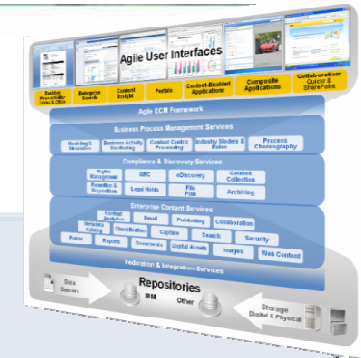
Agile User Interfaces

Agile ECM Framework

Business Process Management Services

Compliance & Discovery Services

Rights Management

GRC

eDiscovery

Content Collection

Retention & Disposition

Legal Holds

File Plan

Archiving

Enterprise Content Services

Content Analytics

Search

Publishing

Collaboration

Capture

Security

Status

Reports

Documents

Digital Assets

Images

Web Content

Federation & Integration Services

Data Sources

Repositories

IBM

Other

Storage Digital & Physical